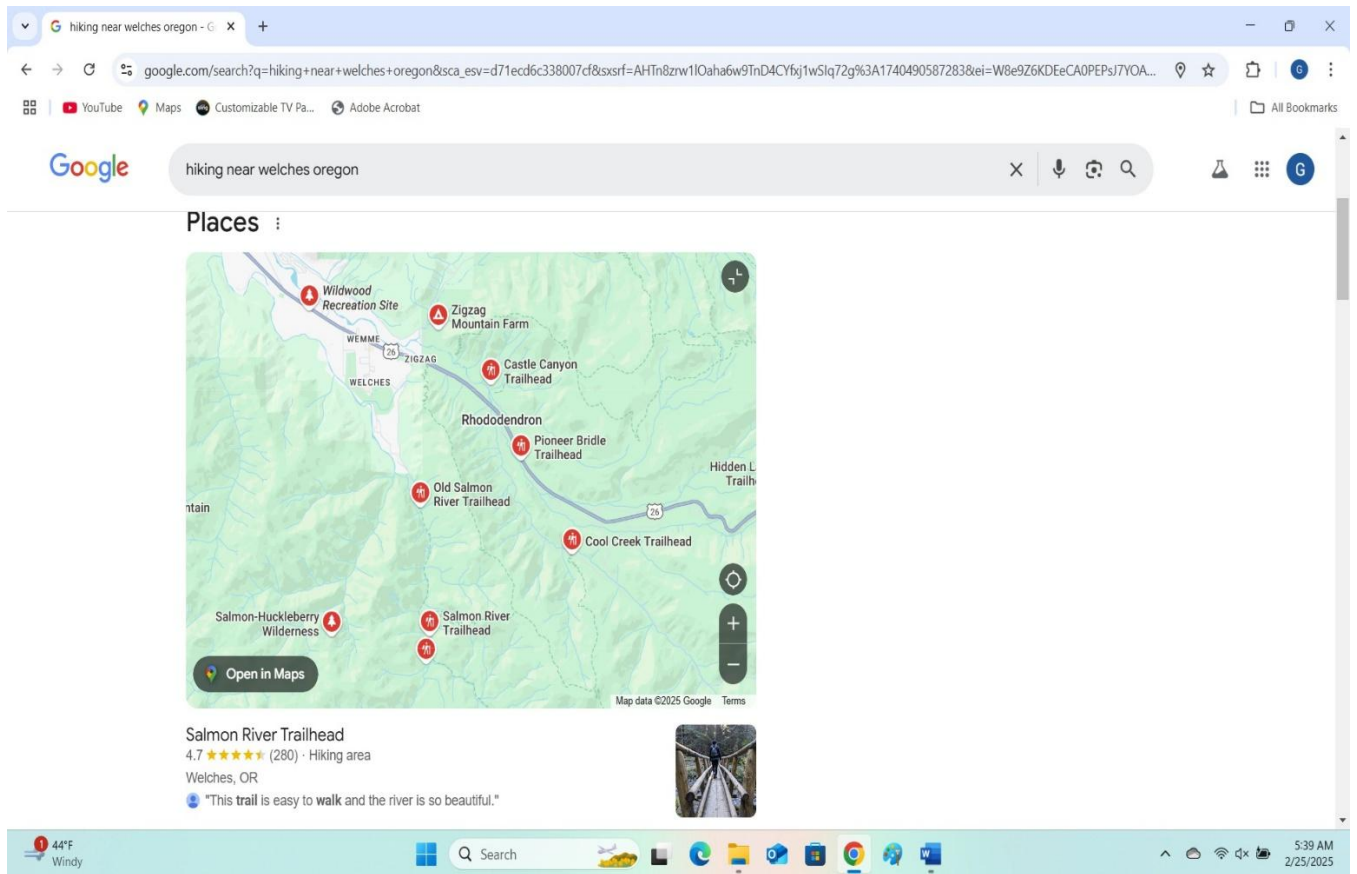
hiking near welches oregon - G ×

google.com/search?q=hiking+near+welches+oregon&sca_esv=d71ecd6c338007cf&sxsrf=AHTn8zrw1lOaha6w9TnD4CYfxj1wSlq72g%3A1740490587283&ei=W8e9Z6KDEeCA0PEPsJ7YOA...

YouTube Maps Customizable TV Pa... Adobe Acrobat All Bookmarks

Google hiking near welches oregon

Places

Wildwood Recreation Site
Zigzag Mountain Farm
WEMME
26
ZIGZAG
WELCHES
Castle Canyon Trailhead
Rhododendron
Pioneer Bridle Trailhead
Hidden L Trailh
Old Salmon River Trailhead
ntain
26
Cool Creek Trailhead
Salmon-Huckleberry Wilderness
Salmon River Trailhead
Open in Maps
Map data ©2025 Google Terms

Salmon River Trailhead
4.7 ★★★★★ (280) · Hiking area
Welches, OR
"This trail is easy to walk and the river is so beautiful."

1 44°F Windy
Search
5:39 AM 2/25/2025